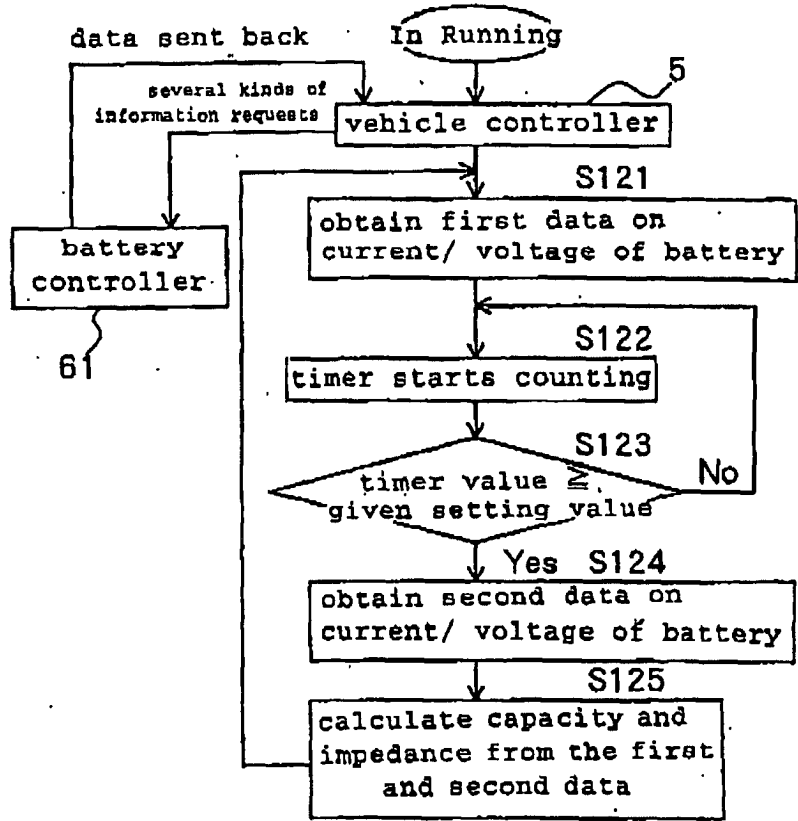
data sent back

In Running

several kinds of information requests

vehicle controller

5

S121

obtain first data on current/ voltage of battery

battery controller

61

S122

timer starts counting

S123

timer value ≧ given setting value

No

Yes S124

obtain second data on current/ voltage of battery

S125

calculate capacity and impedance from the first and second data